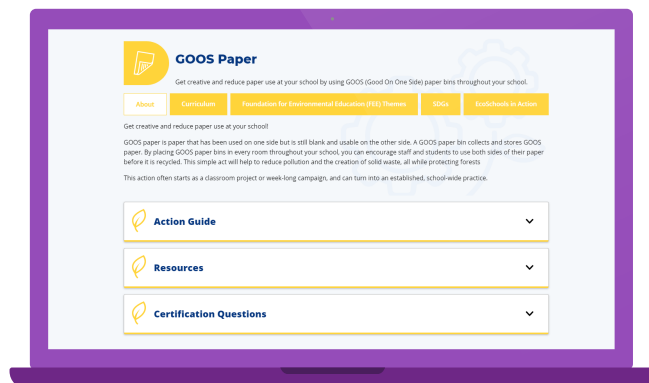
GOOS Paper

Get creative and reduce paper use at your school by using GOOS (Good On One Side) paper bins throughout your school.

About

Curriculum

Foundation for Environmental Education (FEE) Themes

SDGs

EcoSchools in Action

Get creative and reduce paper use at your school!

GOOS paper is paper that has been used on one side but is still blank and usable on the other side. A GOOS paper bin collects and stores GOOS paper. By placing GOOS paper bins in every room throughout your school, you can encourage staff and students to use both sides of their paper before it is recycled. This simple act will help to reduce pollution and the creation of solid waste, all while protecting forests

This action often starts as a classroom project or week-long campaign, and can turn into an established, school-wide practice.

Action Guide

Resources

Certification Questions